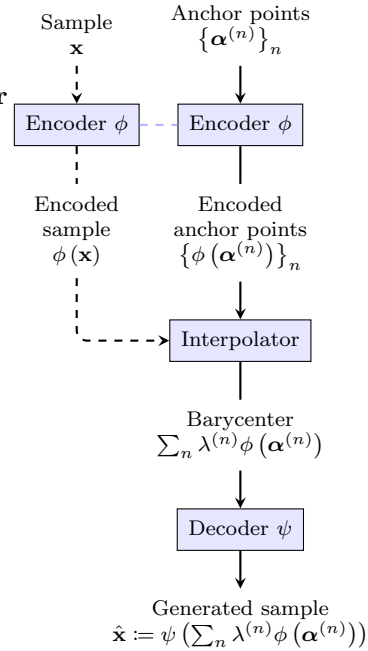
Sample
$\mathbf{x}$

Anchor points
$\left\{\boldsymbol{\alpha}^{(n)}\right\}_n$

r

Encoder $\phi$

Encoder $\phi$

Encoded sample
$\phi(\mathbf{x})$

Encoded anchor points
$\left\{\phi\left(\boldsymbol{\alpha}^{(n)}\right)\right\}_n$

Interpolator

Barycenter
$\sum_n \lambda^{(n)} \phi\left(\boldsymbol{\alpha}^{(n)}\right)$

Decoder $\psi$

Generated sample
$\hat{\mathbf{x}} \coloneqq \psi\left(\sum_n \lambda^{(n)} \phi\left(\boldsymbol{\alpha}^{(n)}\right)\right)$